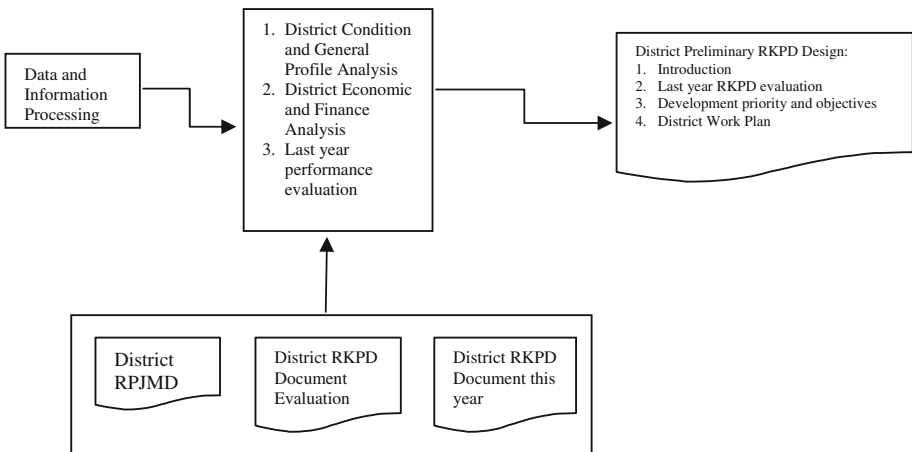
Data and Information Processing

1. District Condition and General Profile Analysis
2. District Economic and Finance Analysis
3. Last year performance evaluation

District Preliminary RKPD Design:
1. Introduction
2. Last year RKPD evaluation
3. Development priority and objectives
4. District Work Plan

District RPJMD

District RKPD Document Evaluation

District RKPD Document this year